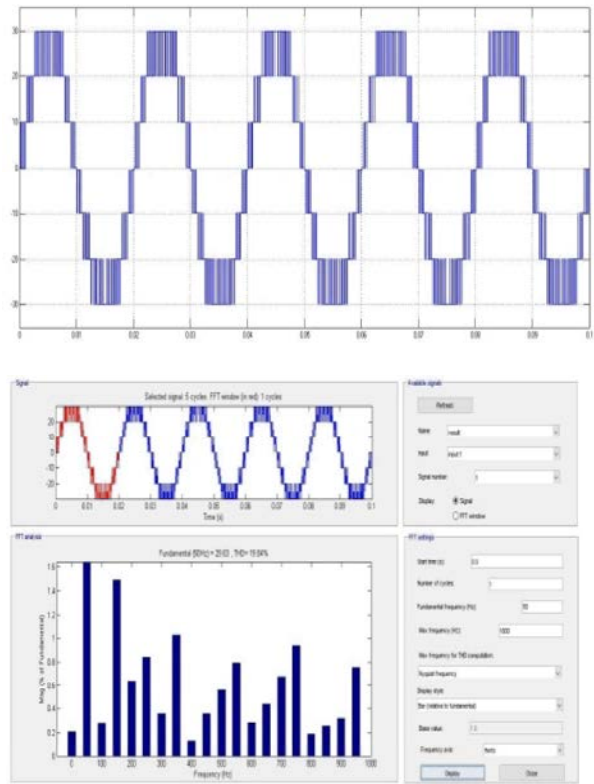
30
20
10
0
-10
-20
-30
0
0.01
0.02
0.03
0.04
0.05
0.06
0.07
0.08
0.09
0.1

Signal
Selected signal: 5 cycles. FFT window (in red): 1 cycles
20
0
-20
0
0.01
0.02
0.03
0.04
0.05
0.06
0.07
0.08
0.09
0.1
Time (s)

Available signals
Refresh
Name: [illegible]
Input: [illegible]
Signal number: 1
Display: Signal
FFT window

FFT analysis
Fundamental (50Hz) = 29.03 , THD= 19.84%
Mag (% of Fundamental)
1.6
1.4
1.2
1
0.8
0.6
0.4
0.2
0
0
100
200
300
400
500
600
700
800
900
1000
Frequency (Hz)

FFT settings
Start time (s): 0.0
Number of cycles: 1
Fundamental frequency (Hz): 50
Max Frequency (Hz): 1000
Max Frequency for THD computation:
Nyquist frequency
Display style:
Bar (relative to fundamental)
Base value: 1.0
Frequency axis: Hertz
Display
Close